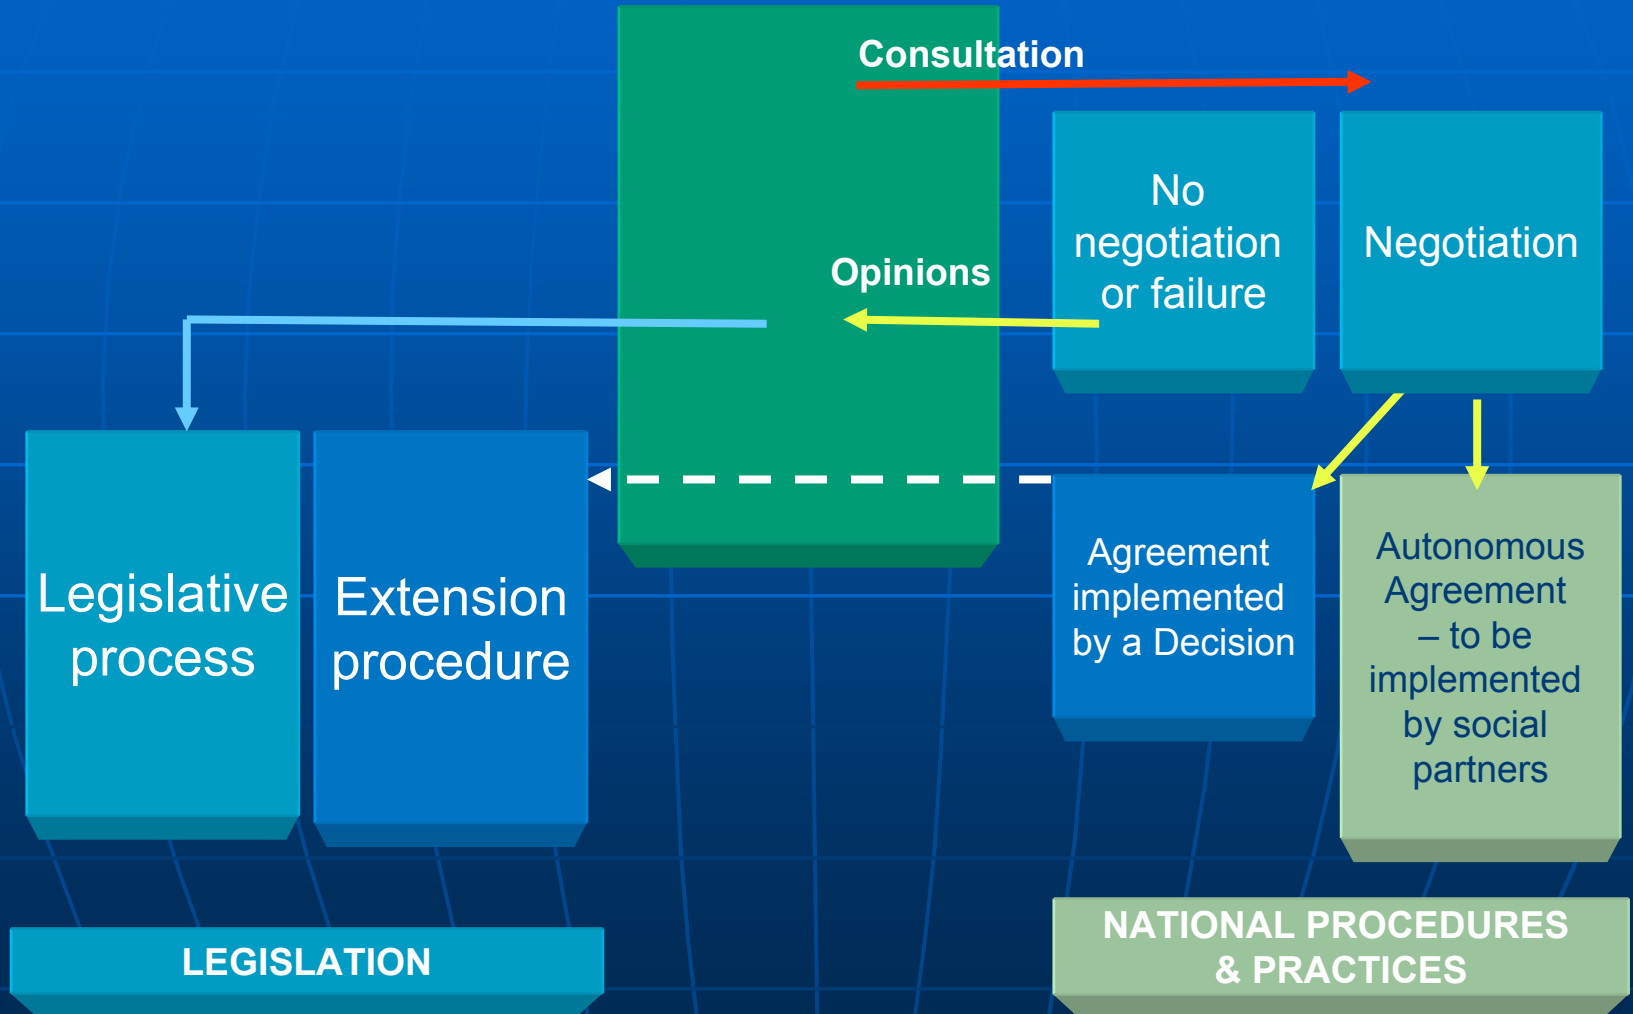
Consultation

No negotiation or failure

Negotiation

Opinions

Legislative process

Extension procedure

Agreement implemented by a Decision

Autonomous Agreement – to be implemented by social partners

LEGISLATION

NATIONAL PROCEDURES & PRACTICES